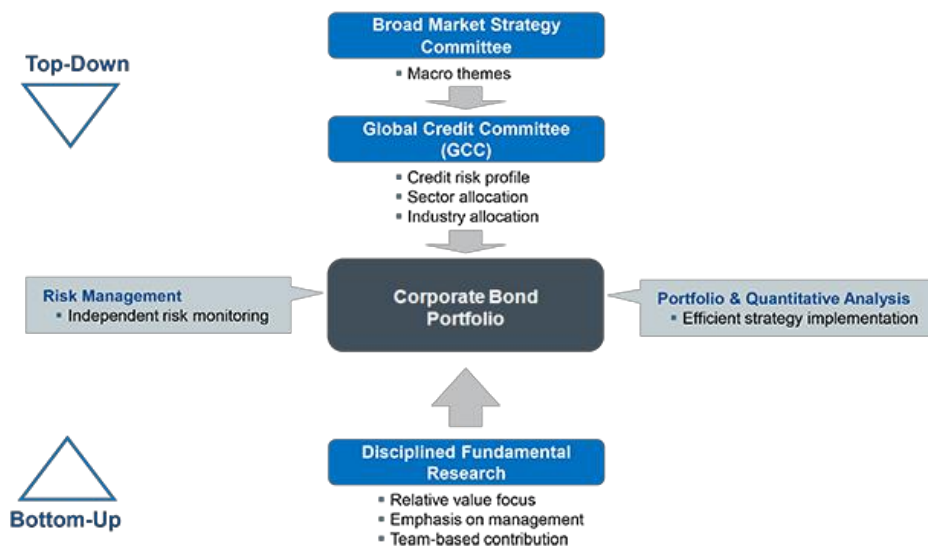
Top-Down

Broad Market Strategy Committee

▪ Macro themes

Global Credit Committee (GCC)

▪ Credit risk profile
▪ Sector allocation
▪ Industry allocation

Risk Management
▪ Independent risk monitoring

Corporate Bond Portfolio

Portfolio & Quantitative Analysis
▪ Efficient strategy implementation

Disciplined Fundamental Research

▪ Relative value focus
▪ Emphasis on management
▪ Team-based contribution

Bottom-Up